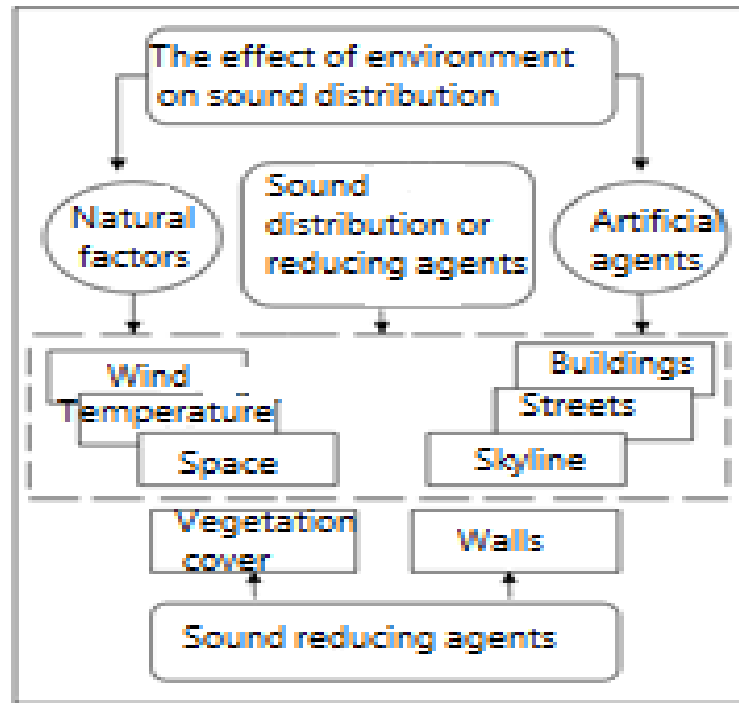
The effect of environment on sound distribution

Natural factors

Sound distribution or reducing agents

Artificial agents

Wind

Temperature

Space

Buildings

Streets

Skyline

Vegetation cover

Walls

Sound reducing agents